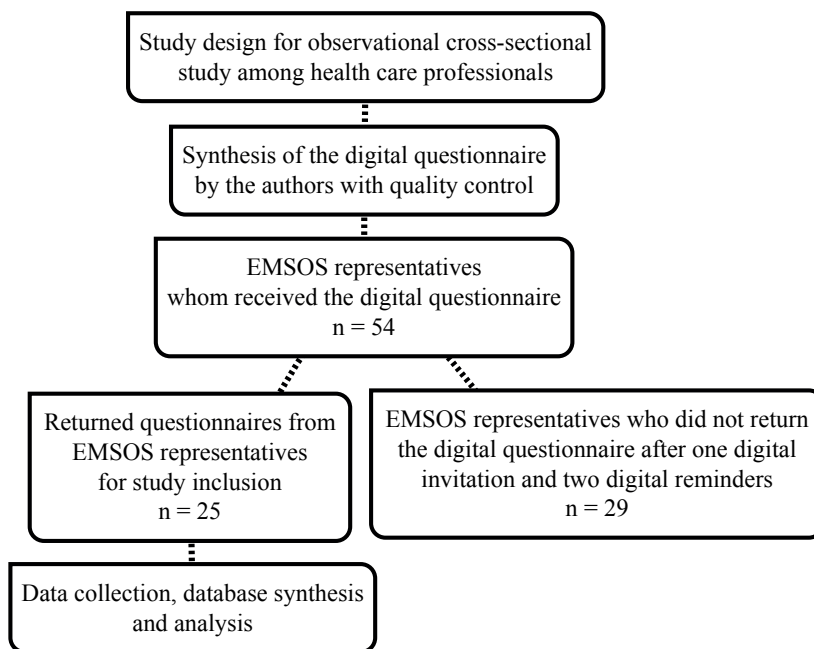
Study design for observational cross-sectional study among health care professionals

Synthesis of the digital questionnaire by the authors with quality control

EMSOS representatives whom received the digital questionnaire
n = 54

Returned questionnaires from EMSOS representatives for study inclusion
n = 25

EMSOS representatives who did not return the digital questionnaire after one digital invitation and two digital reminders
n = 29

Data collection, database synthesis and analysis